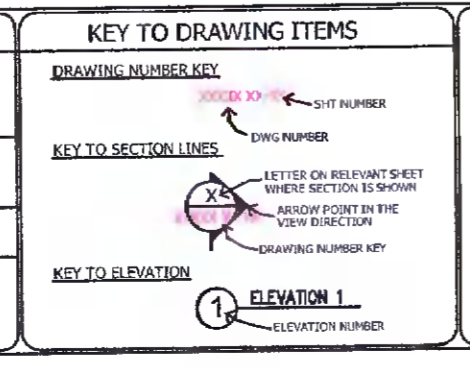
KEY TO DRAWING ITEMS

DRAWING NUMBER KEY

XXXXX XX-XX

SHT NUMBER

DWG NUMBER

KEY TO SECTION LINES

X

XXXXX XX-XX

LETTER ON RELEVANT SHEET WHERE SECTION IS SHOWN

ARROW POINT IN THE VIEW DIRECTION

DRAWING NUMBER KEY

KEY TO ELEVATION

1

ELEVATION 1

ELEVATION NUMBER